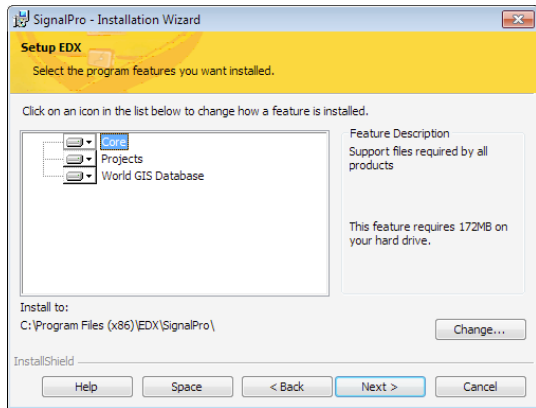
SignalPro - Installation Wizard

Setup EDX

Select the program features you want installed.

Click on an icon in the list below to change how a feature is installed.

Core
Projects
World GIS Database

Feature Description

Support files required by all products

This feature requires 172MB on your hard drive.

Install to:

C:\Program Files (x86)\EDX\SignalPro\

Change...

InstallShield

Help

Space

< Back

Next >

Cancel